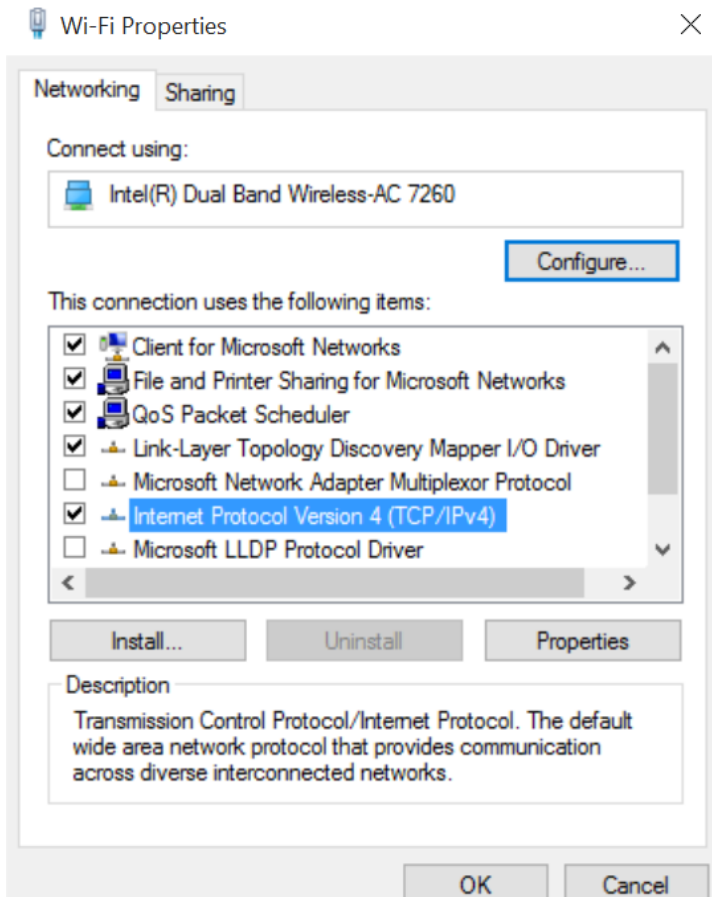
Wi-Fi Properties

Networking Sharing

Connect using:

Intel(R) Dual Band Wireless-AC 7260

Configure...

This connection uses the following items:

Client for Microsoft Networks
File and Printer Sharing for Microsoft Networks
QoS Packet Scheduler
Link-Layer Topology Discovery Mapper I/O Driver
Microsoft Network Adapter Multiplexor Protocol
Internet Protocol Version 4 (TCP/IPv4)
Microsoft LLDP Protocol Driver

Install... Uninstall Properties

Description

Transmission Control Protocol/Internet Protocol. The default wide area network protocol that provides communication across diverse interconnected networks.

OK Cancel